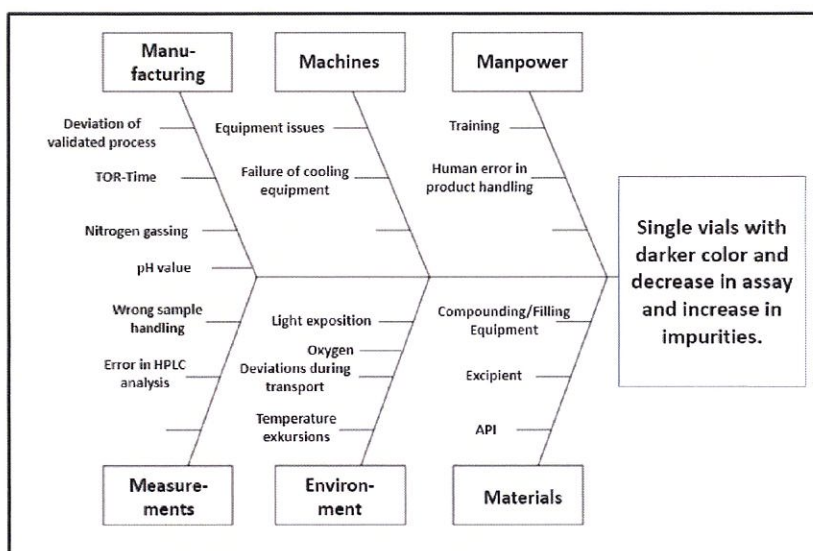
Manufacturing

Machines

Manpower

Deviation of validated process

Equipment issues

Training

TOR-Time

Failure of cooling equipment

Human error in product handling

Nitrogen gassing

pH value

Single vials with darker color and decrease in assay and increase in impurities.

Wrong sample handling

Light exposition

Compounding/Filling Equipment

Oxygen

Error in HPLC analysis

Deviations during transport

Excipient

Temperature exkursions

API

Measurements

Environment

Materials